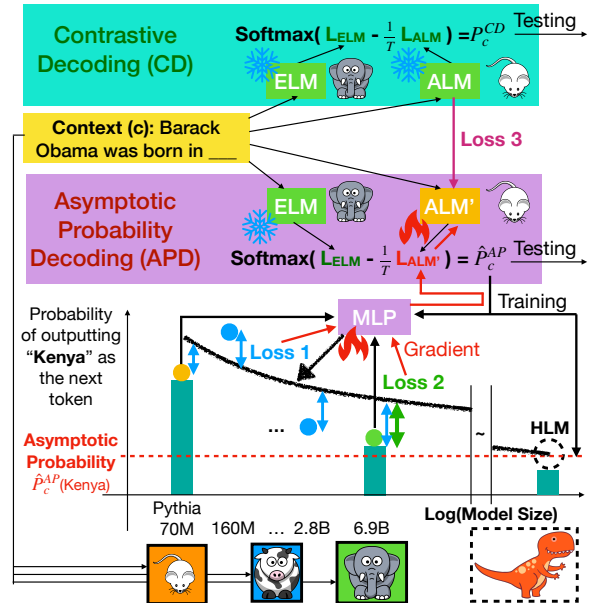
Contrastive Decoding (CD)

Softmax( $L_{ELM}$ - $\frac{1}{T}$ $L_{ALM}$ ) = $P_c^{CD}$

Testing

ELM

ALM

Context (c): Barack Obama was born in ___

Loss 3

Asymptotic Probability Decoding (APD)

ELM

ALM'

Softmax( $L_{ELM}$ - $\frac{1}{T}$ $L_{ALM'}$ ) = $\hat{P}_c^{AP}$

Testing

Training

Probability of outputting "Kenya" as the next token

MLP

Loss 1

Gradient

Loss 2

...

~

HLM

Asymptotic Probability

$\hat{P}_c^{AP}$(Kenya)

Pythia 70M

160M

... 2.8B

6.9B

Log(Model Size)